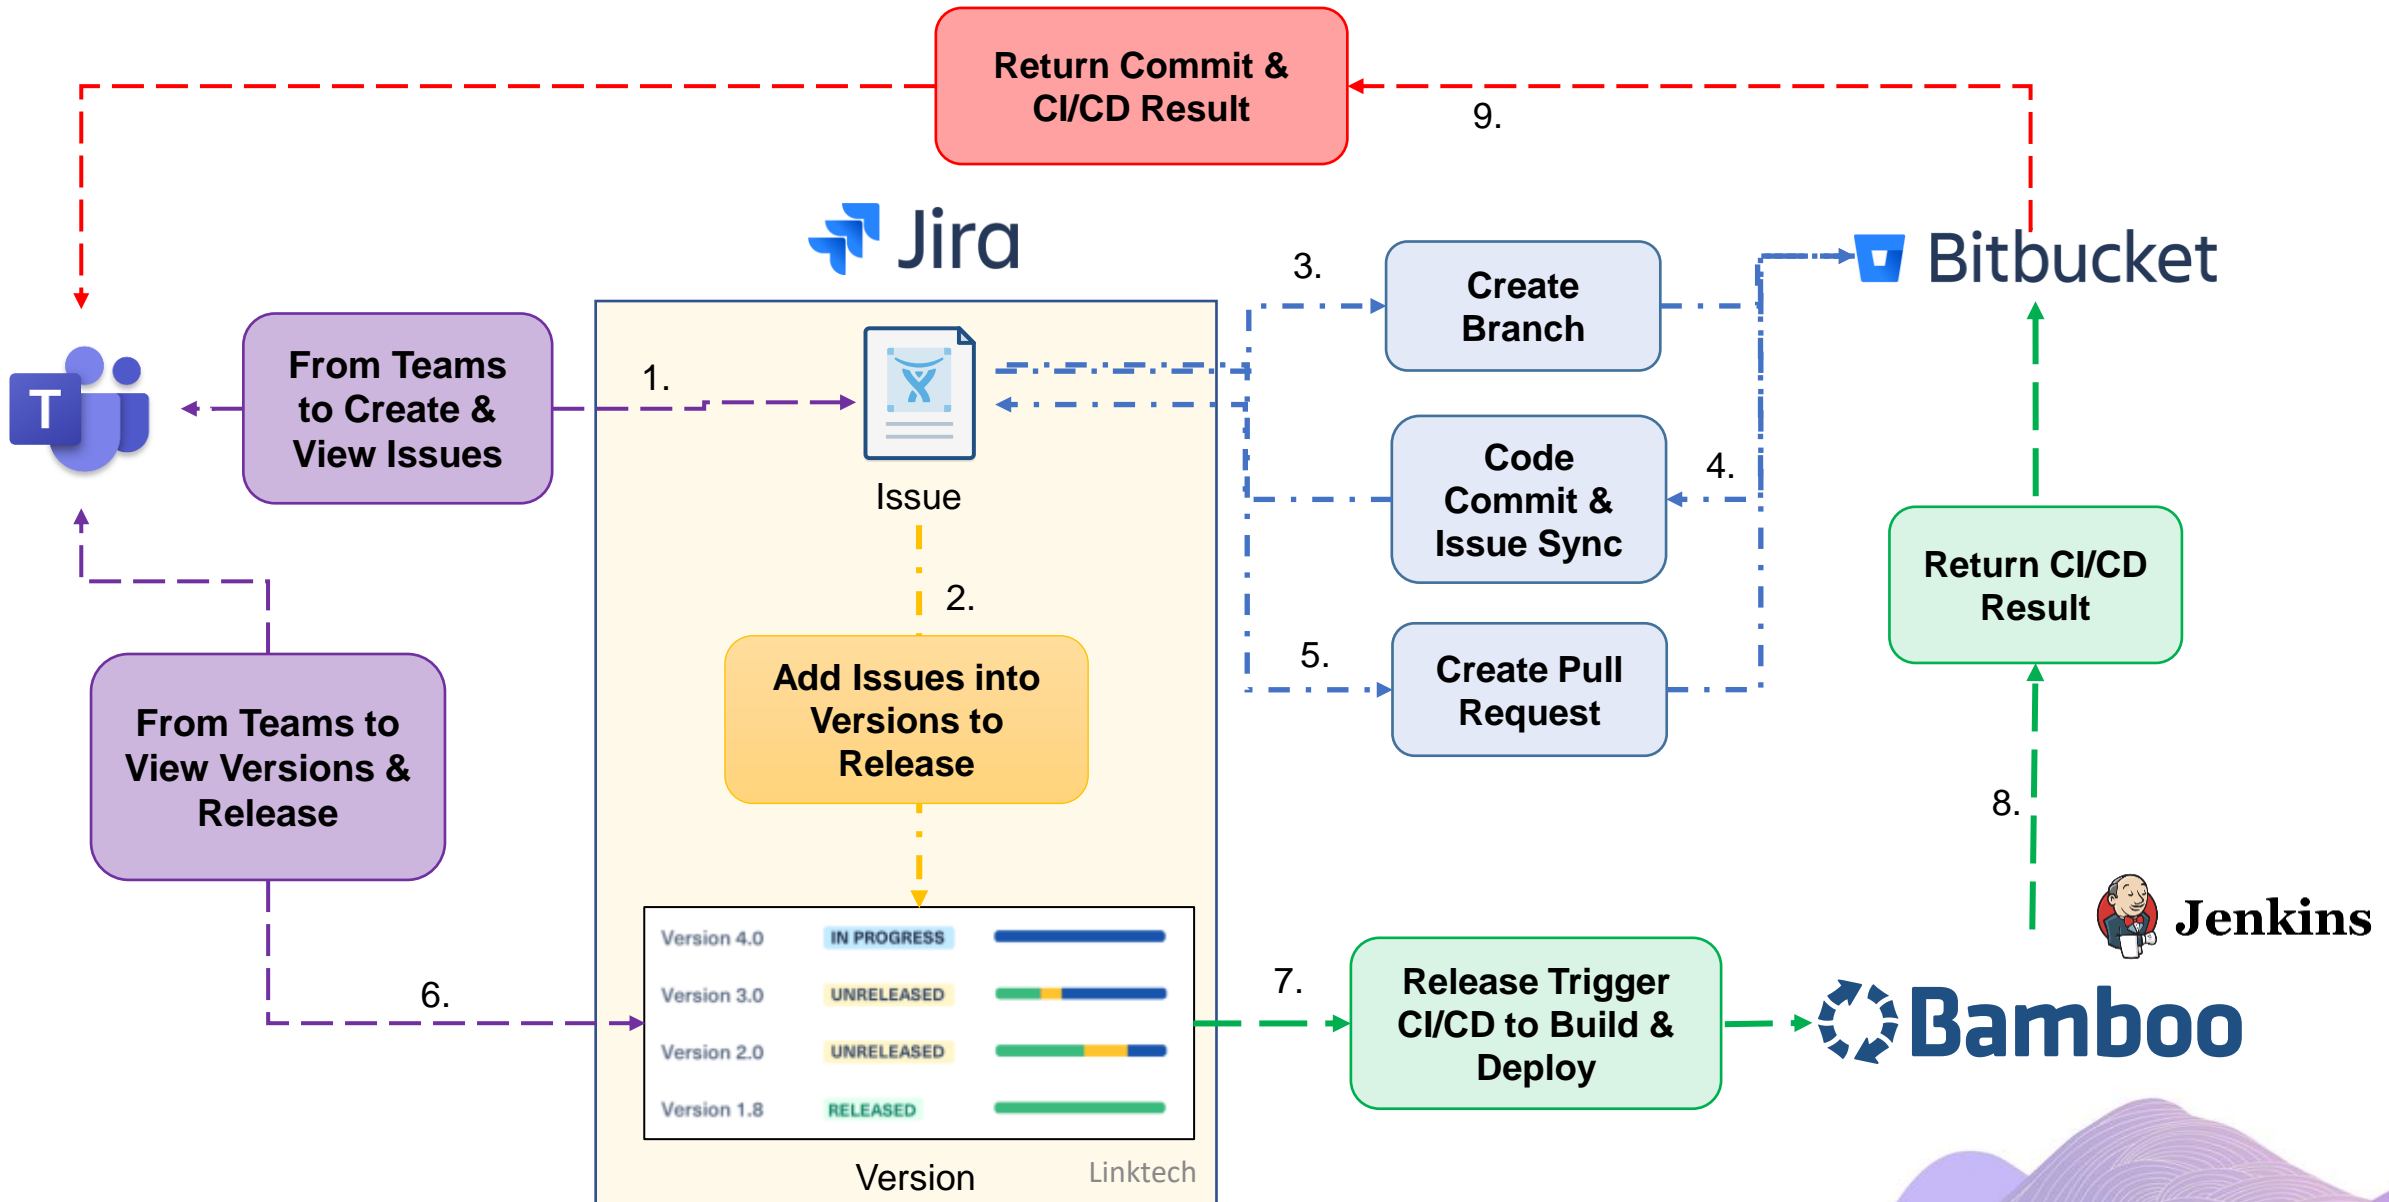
Return Commit & CI/CD Result

9.

Jira

Bitbucket

3.

Create Branch

T

From Teams to Create & View Issues

1.

Issue

Code Commit & Issue Sync

4.

Return CI/CD Result

2.

5.

Create Pull Request

From Teams to View Versions & Release

Add Issues into Versions to Release

8.

Jenkins

| Version 4.0 | IN PROGRESS |
|---|---|
| Version 3.0 | UNRELEASED |
| Version 2.0 | UNRELEASED |
| Version 1.8 | RELEASED |

6.

7.

Release Trigger CI/CD to Build & Deploy

Bamboo

Version

Linktech